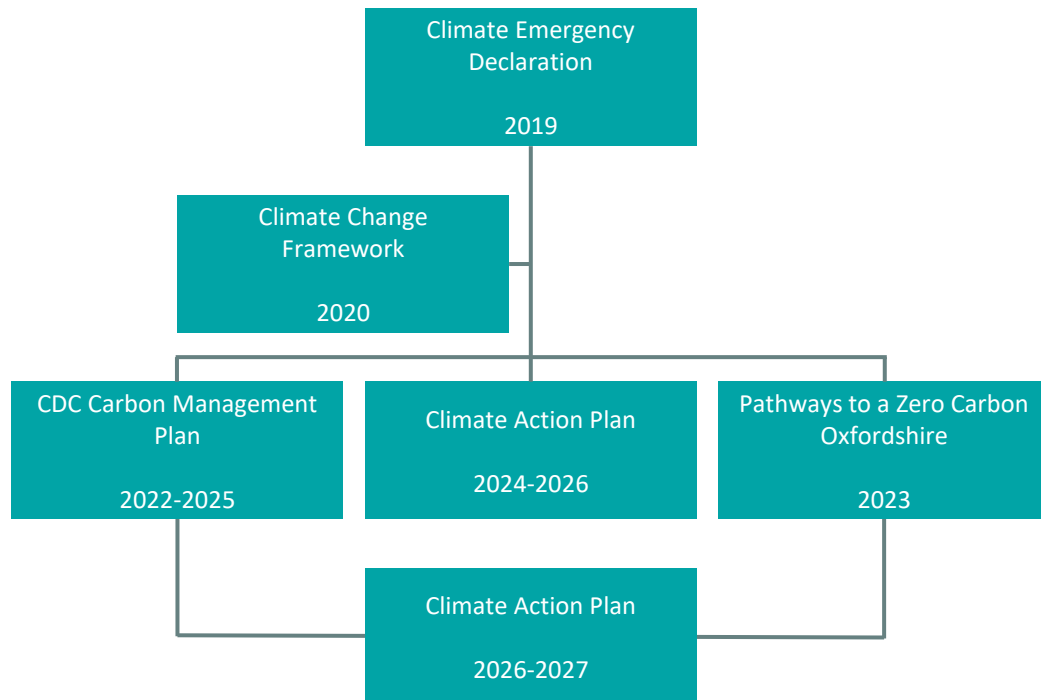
Climate Emergency Declaration

2019

Climate Change Framework

2020

CDC Carbon Management Plan

2022-2025

Climate Action Plan

2024-2026

Pathways to a Zero Carbon Oxfordshire

2023

Climate Action Plan

2026-2027